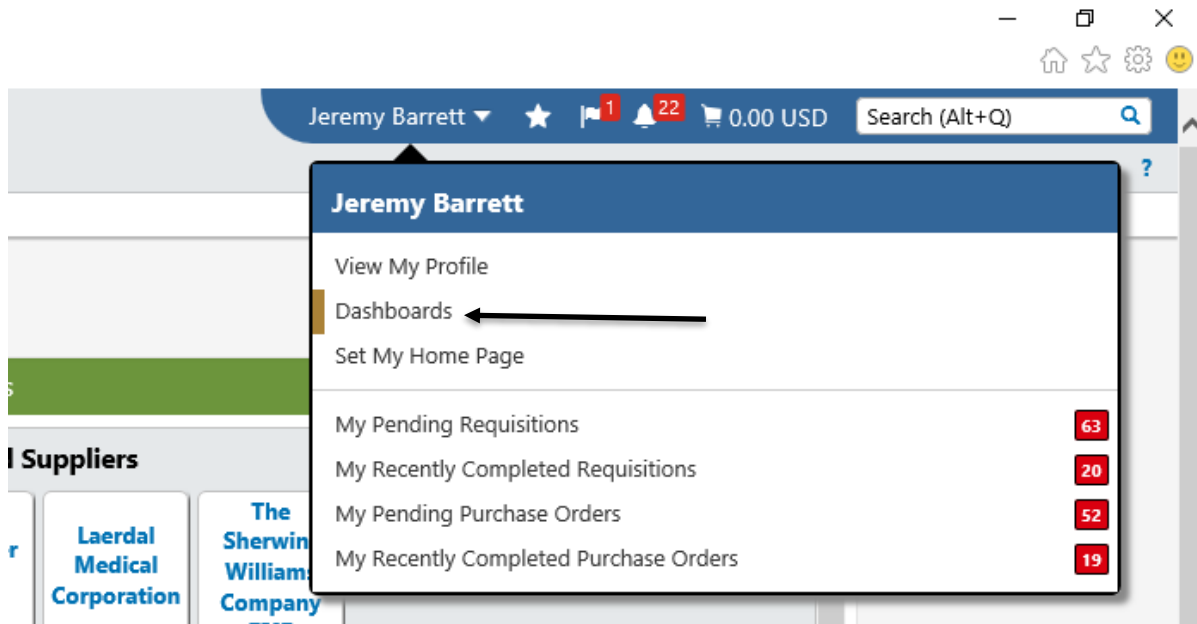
Jeremy Barrett 1 22 0.00 USD Search (Alt+Q)

?

Jeremy Barrett

View My Profile
Dashboards
Set My Home Page

My Pending Requisitions 63
My Recently Completed Requisitions 20
My Pending Purchase Orders 52
My Recently Completed Purchase Orders 19

s

l Suppliers

r

Laerdal Medical Corporation

The Sherwin Williams Company